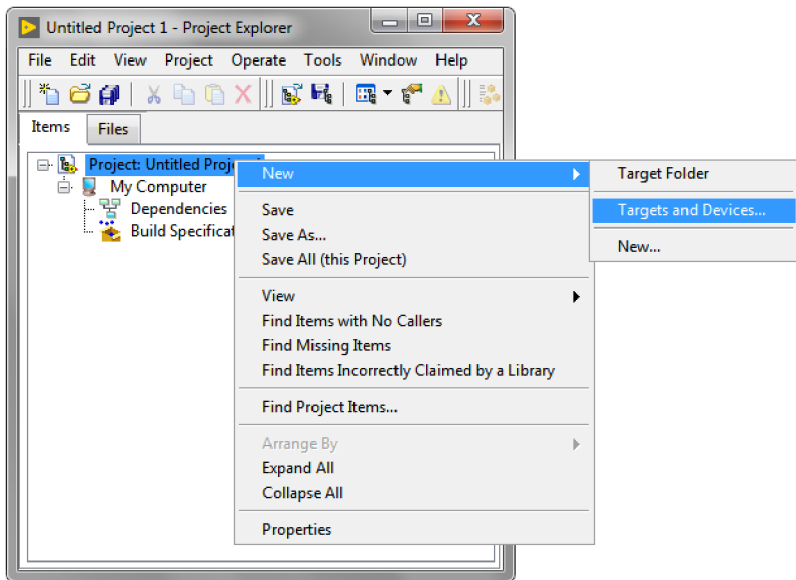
Untitled Project 1 - Project Explorer

File Edit View Project Operate Tools Window Help

Items Files

Project: Untitled Proj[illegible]
My Computer
Dependencies
Build Specificat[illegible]

New
Save
Save As...
Save All (this Project)
View
Find Items with No Callers
Find Missing Items
Find Items Incorrectly Claimed by a Library
Find Project Items...
Arrange By
Expand All
Collapse All
Properties

Target Folder
Targets and Devices...
New...